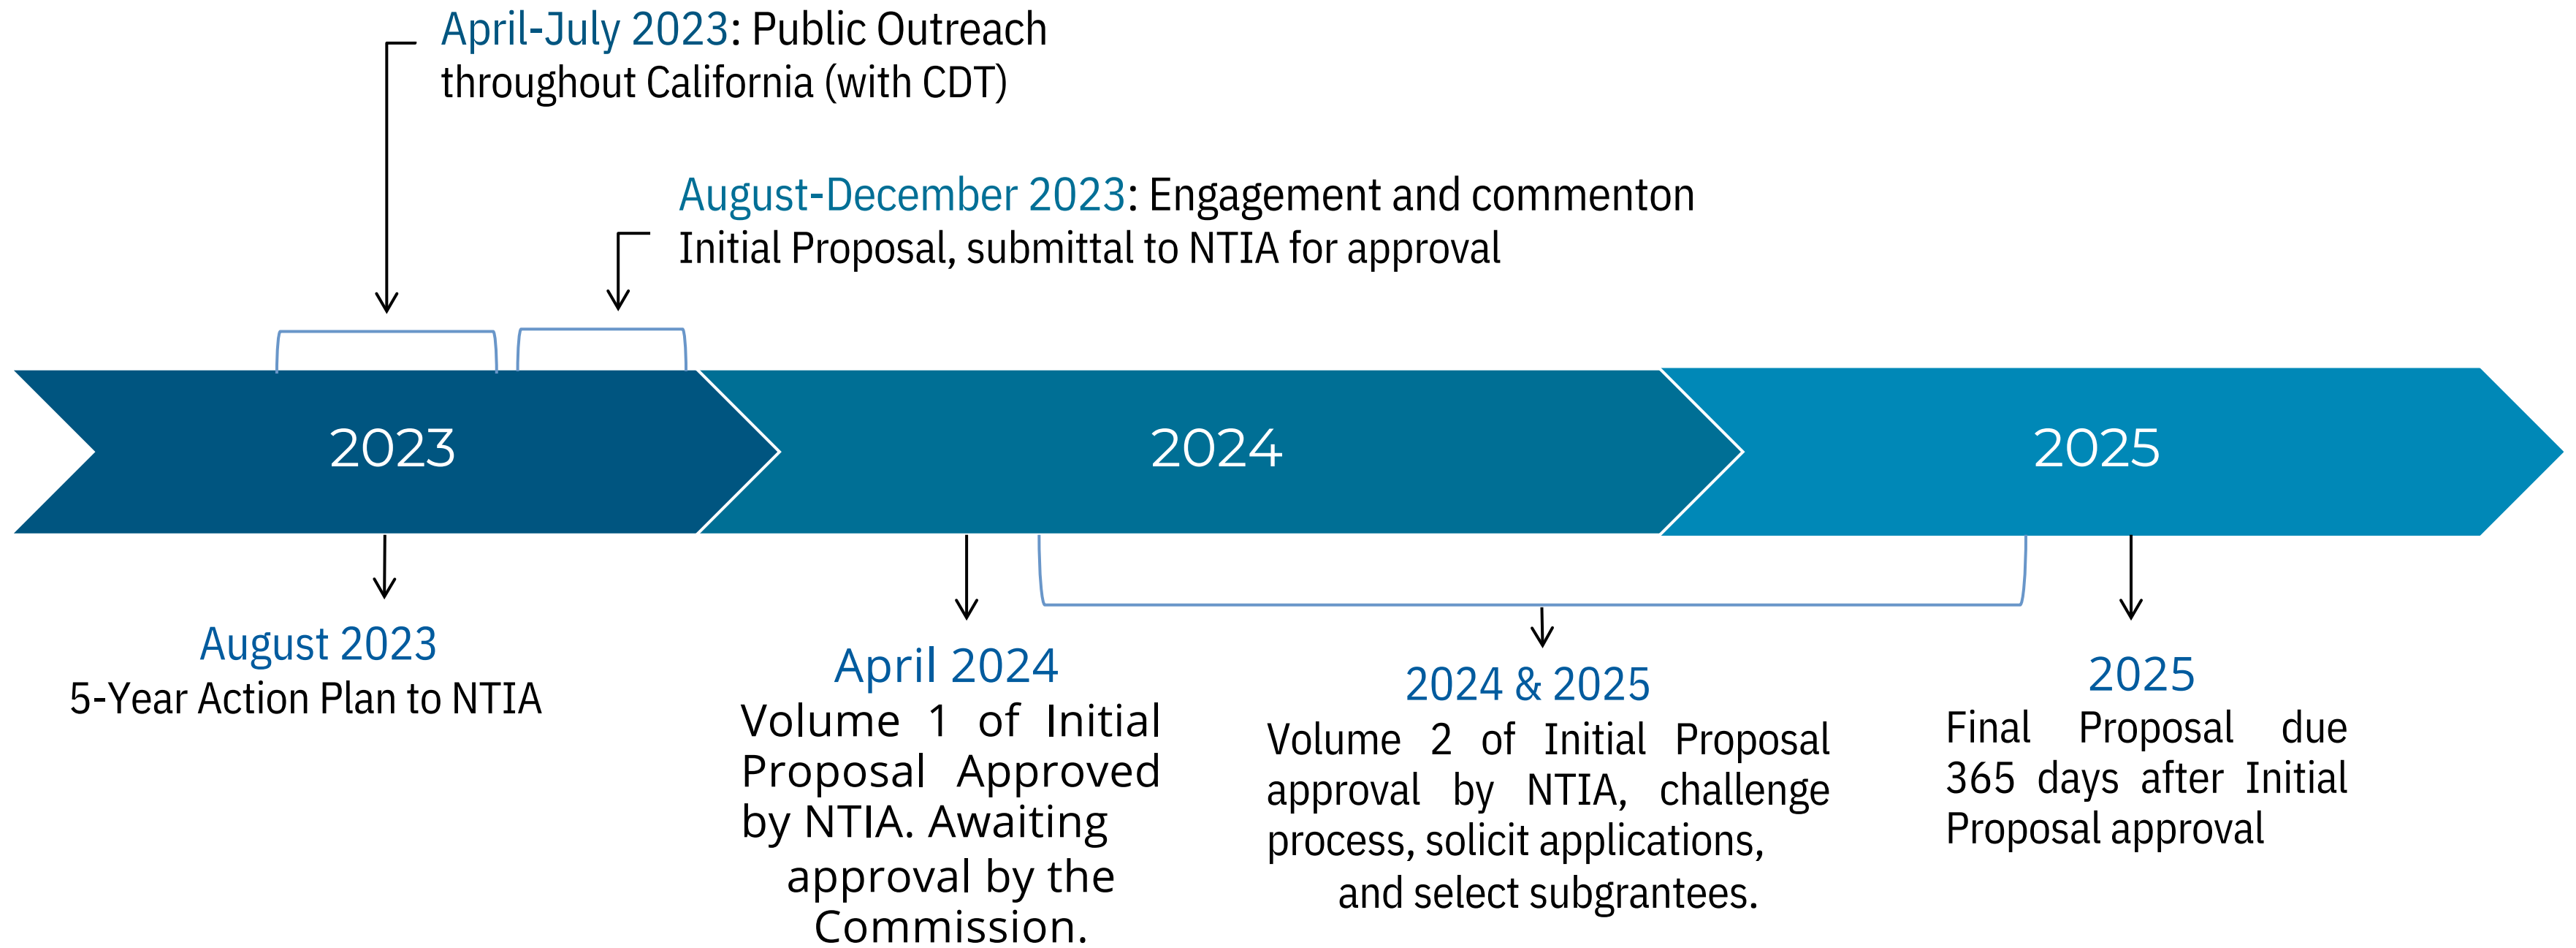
April-July 2023: Public Outreach throughout California (with CDT)

August-December 2023: Engagement and commenton Initial Proposal, submittal to NTIA for approval

2023

2024

2025

August 2023
5-Year Action Plan to NTIA

April 2024
Volume 1 of Initial Proposal Approved by NTIA. Awaiting approval by the Commission.

2024 & 2025
Volume 2 of Initial Proposal approval by NTIA, challenge process, solicit applications, and select subgrantees.

2025
Final Proposal due 365 days after Initial Proposal approval